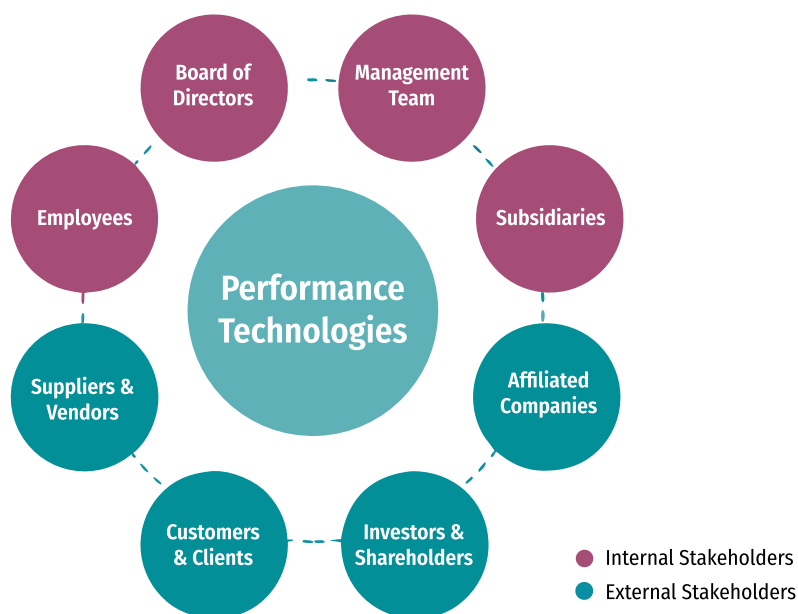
Board of Directors

Management Team

Employees

Subsidiaries

Performance Technologies

Suppliers & Vendors

Affiliated Companies

Customers & Clients

Investors & Shareholders

Internal Stakeholders

External Stakeholders